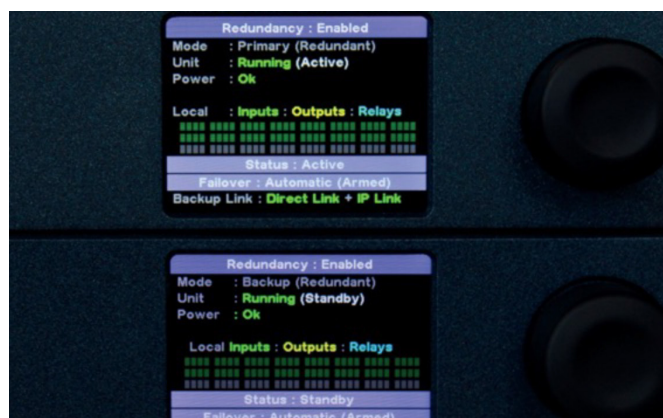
Redundancy : Enabled
Mode : Primary (Redundant)
Unit : Running (Active)
Power : Ok

Local : Inputs : Outputs : Relays

Status : Active
Failover : Automatic (Armed)
Backup Link : Direct Link + IP Link

Redundancy : Enabled
Mode : Backup (Redundant)
Unit : Running (Standby)
Power : Ok

Local Inputs : Outputs : Relays

Status : Standby
Failover : Automatic (Armed)